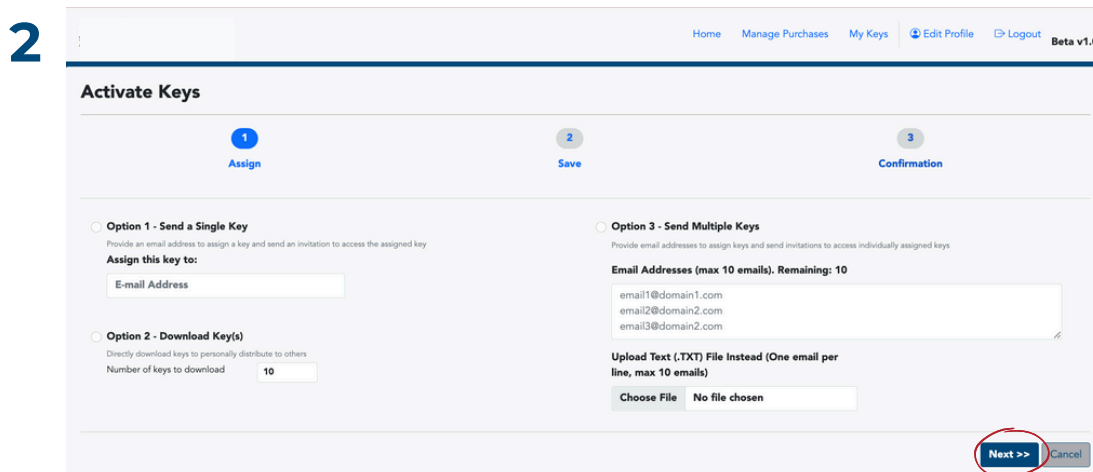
2

Home Manage Purchases My Keys Edit Profile Logout Beta v1.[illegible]

Activate Keys

1 Assign

2 Save

3 Confirmation

Option 1 - Send a Single Key

Provide an email address to assign a key and send an invitation to access the assigned key

Assign this key to:

E-mail Address

Option 2 - Download Key(s)

Directly download keys to personally distribute to others

Number of keys to download 10

Option 3 - Send Multiple Keys

Provide email addresses to assign keys and send invitations to access individually assigned keys

Email Addresses (max 10 emails). Remaining: 10

email1@domain1.com
email2@domain2.com
email3@domain2.com

Upload Text (.TXT) File Instead (One email per line, max 10 emails)

Choose File No file chosen

Next >> Cancel